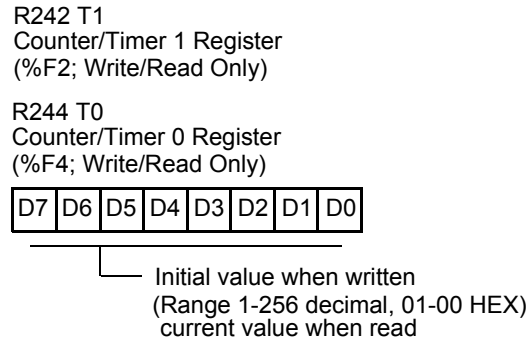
R242 T1
Counter/Timer 1 Register
(%F2; Write/Read Only)

R244 T0
Counter/Timer 0 Register
(%F4; Write/Read Only)

| D7 | D6 | D5 | D4 | D3 | D2 | D1 | D0 |
|---|---|---|---|---|---|---|---|

Initial value when written
(Range 1-256 decimal, 01-00 HEX)
current value when read